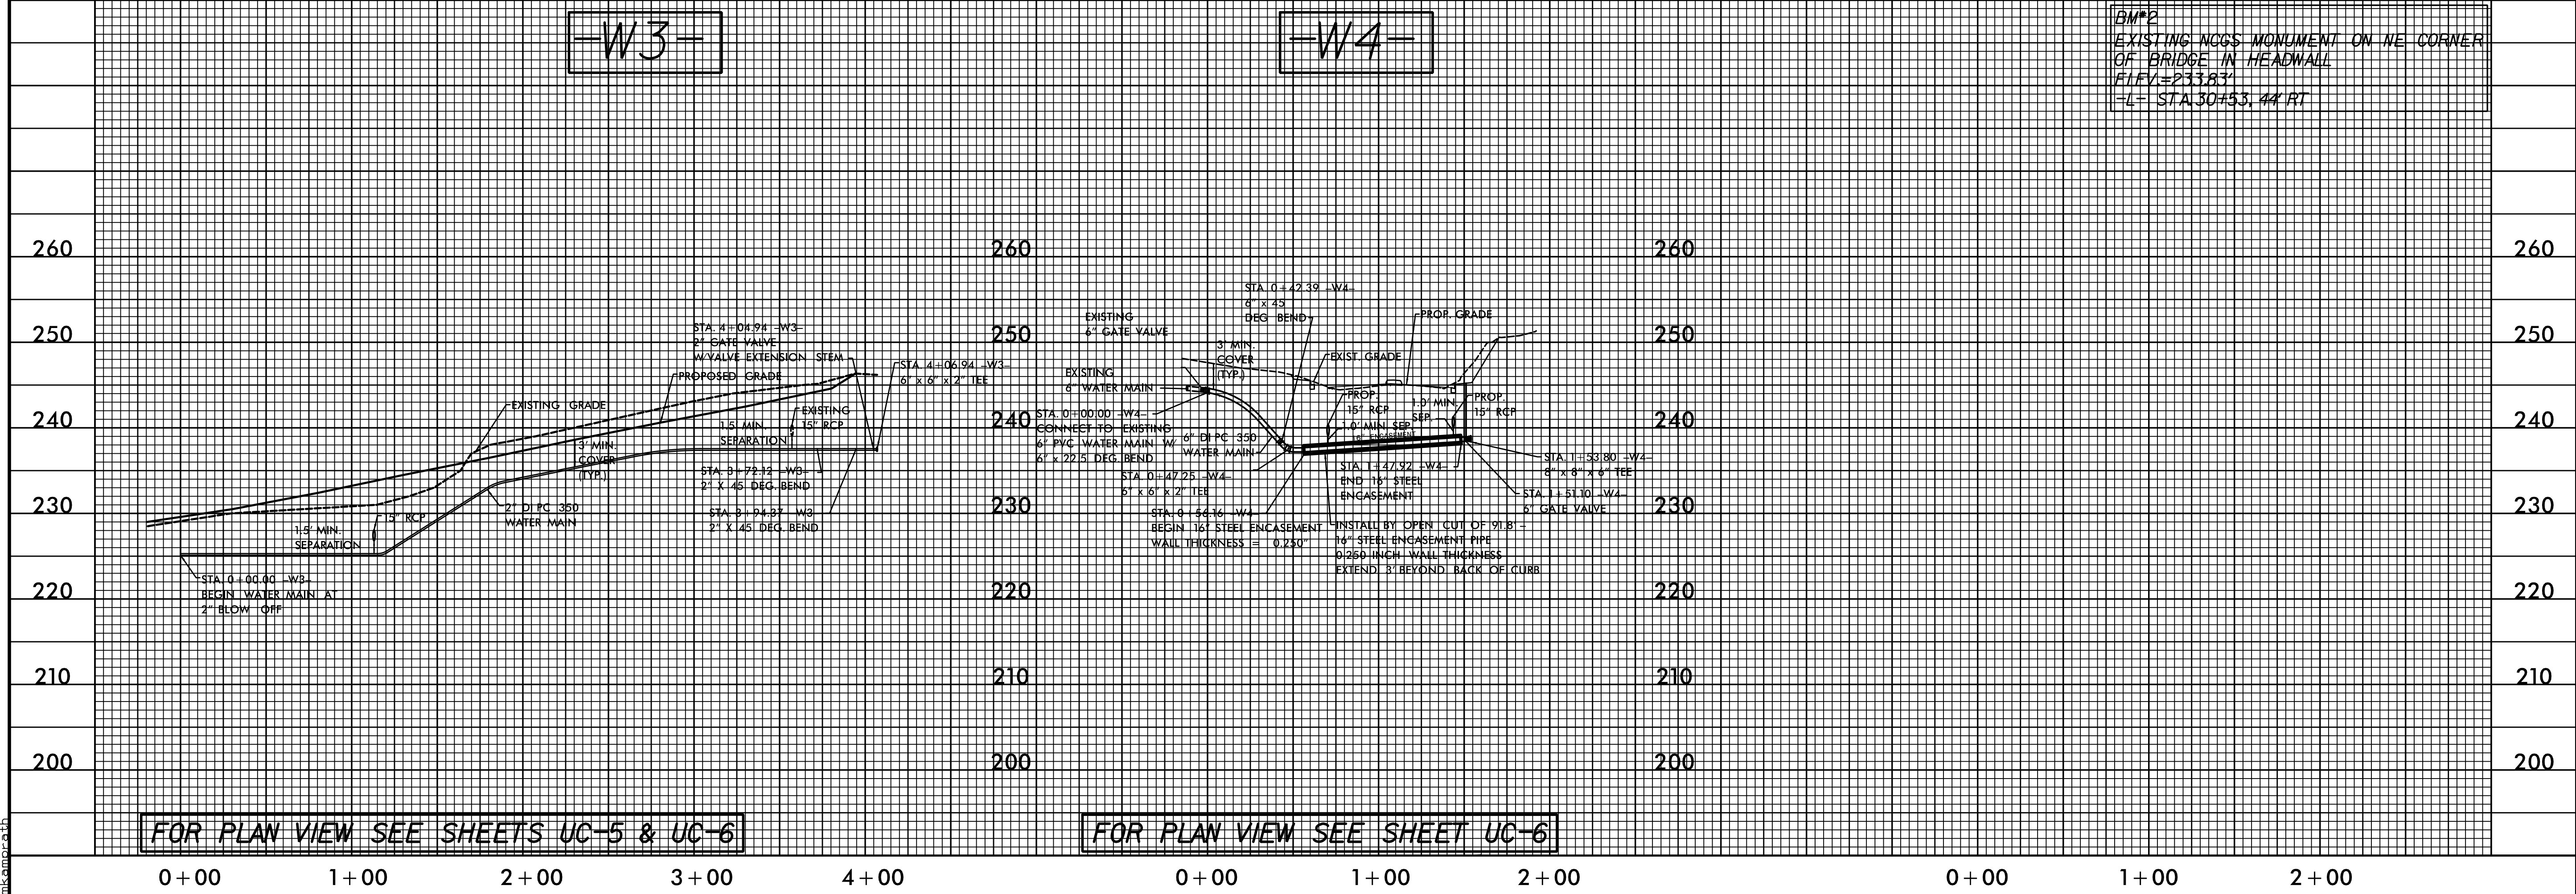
-W3-

-W4-

BM#2
EXISTING NCGS MONUMENT ON NE CORNER OF BRIDGE IN HEADWALL
EL.EV.=233.83'
-L- STA.30+53, 44' RT

260 260 260 260
250 250 250 250
240 240 240 240
230 230 230 230
220 220 220 220
210 210 210 210
200 200 200 200

STA. 4+04.94 -W3-
2" GATE VALVE
W/VALVE EXTENSION STEM

STA. 4+06.94 -W3-
6" x 6" x 2" TEE

PROPOSED GRADE

EXISTING GRADE

EXISTING 15" RCP

1.5' MIN. SEPARATION

3' MIN. COVER (TYP.)

STA. 3+72.12 -W3-
2" X 45 DEG. BEND

STA. 3+94.37 -W3-
2" X 45 DEG. BEND

2" DI PC 350 WATER MAIN

15" RCP

1.5' MIN. SEPARATION

STA. 0+00.00 -W3-
BEGIN WATER MAIN AT 2" BLOW OFF

STA. 0+42.39 -W4-
6" x 45 DEG. BEND

EXISTING 6" GATE VALVE

3' MIN. COVER (TYP.)

PROP. GRADE

EXIST. GRADE

EXISTING 6" WATER MAIN

STA. 0+00.00 -W4-
CONNECT TO EXISTING 6" PVC WATER MAIN W/ 6" x 22.5 DEG. BEND

6" DI PC 350 WATER MAIN

PROP. 15" RCP

1.0' MIN. SEP.

1.0' MIN. SEP.

PROP. 15" RCP

STA. 0+47.25 -W4-
6" x 6" x 2" TEE

STA. 1+47.92 -W4-
END 16" STEEL ENCASEMENT

STA. 1+53.80 -W4-
8" x 8" x 6" TEE

STA. 1+51.10 -W4-
6" GATE VALVE

STA. 0+56.16 -W4-
BEGIN 16" STEEL ENCASEMENT
WALL THICKNESS = 0.250"

INSTALL BY OPEN CUT OF 91.8' - 16" STEEL ENCASEMENT PIPE
0.250 INCH WALL THICKNESS
EXTEND 3' BEYOND BACK OF CURB

FOR PLAN VIEW SEE SHEETS UC-5 & UC-6

FOR PLAN VIEW SEE SHEET UC-6

0+00 1+00 2+00 3+00 4+00 0+00 1+00 2+00 0+00 1+00 2+00

mkamprath